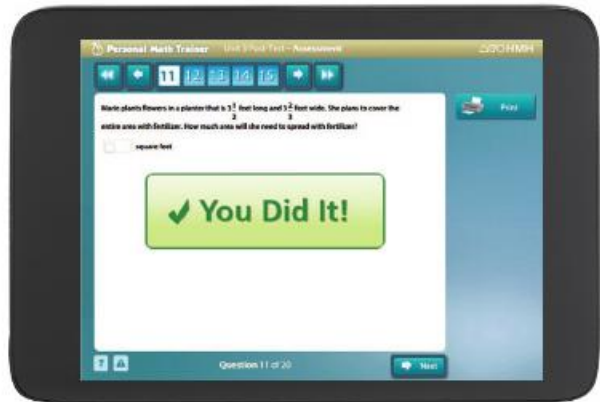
Personal Math Trainer Unit 3 Post-Test - Assessment

HMH

11 12 13 14 15

Print

Marie plants flowers in a planter that is $3\frac{1}{2}$ feet long and $1\frac{2}{3}$ feet wide. She plans to cover the entire area with fertilizer. How much area will she need to spread with fertilizer?

square feet

✔ You Did It!

Question 11 of 20

Next